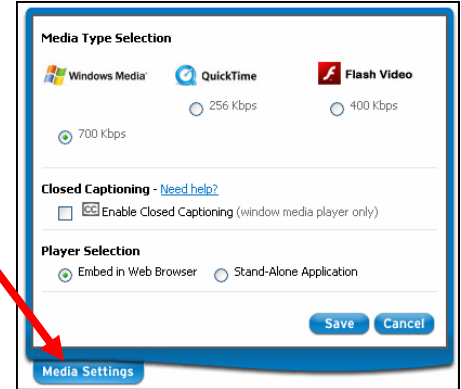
Media Type Selection

Windows Media

QuickTime

Flash Video

256 Kbps

400 Kbps

700 Kbps

Closed Captioning - Need help?

CC Enable Closed Captioning (window media player only)

Player Selection

Embed in Web Browser

Stand-Alone Application

Save

Cancel

Media Settings